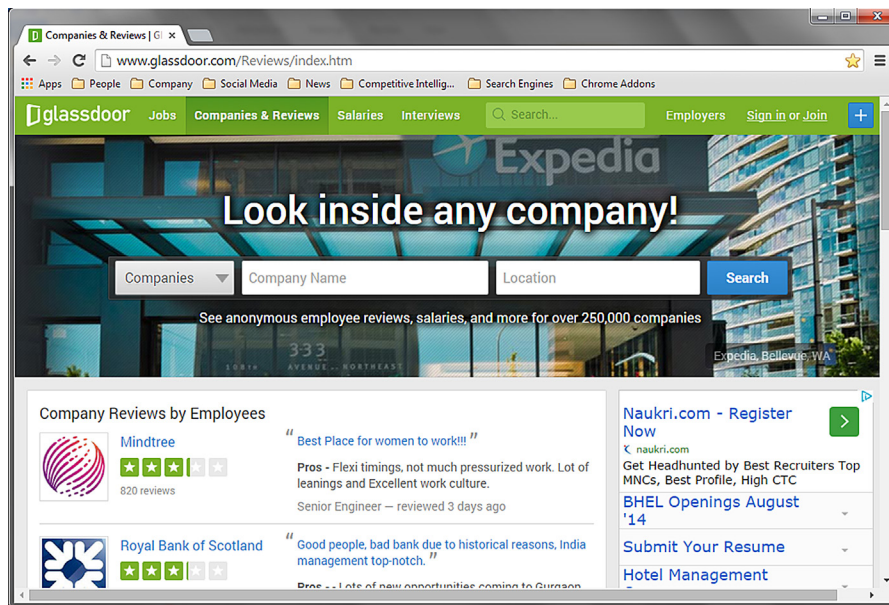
Companies & Reviews | Gl ×

www.glassdoor.com/Reviews/index.htm

Apps People Company Social Media News Competitive Intellig... Search Engines Chrome Addons

glassdoor Jobs Companies & Reviews Salaries Interviews Search... Employers Sign in or Join +

Expedia

Look inside any company!

Companies Company Name Location Search

See anonymous employee reviews, salaries, and more for over 250,000 companies

333 AVENUE NORTHEAST

Expedia, Bellevue, WA

Company Reviews by Employees

Mindtree
820 reviews

"Best Place for women to work!!!"

Pros - Flexi timings, not much pressurized work. Lot of leanings and Excellent work culture.

Senior Engineer — reviewed 3 days ago

Royal Bank of Scotland

"Good people, bad bank due to historical reasons, India management top-notch."

Pros - Lots of new opportunities coming to Gurgaon

Naukri.com - Register Now
naukri.com
Get Headhunted by Best Recruiters Top MNCs, Best Profile, High CTC

BHEL Openings August '14

Submit Your Resume

Hotel Management